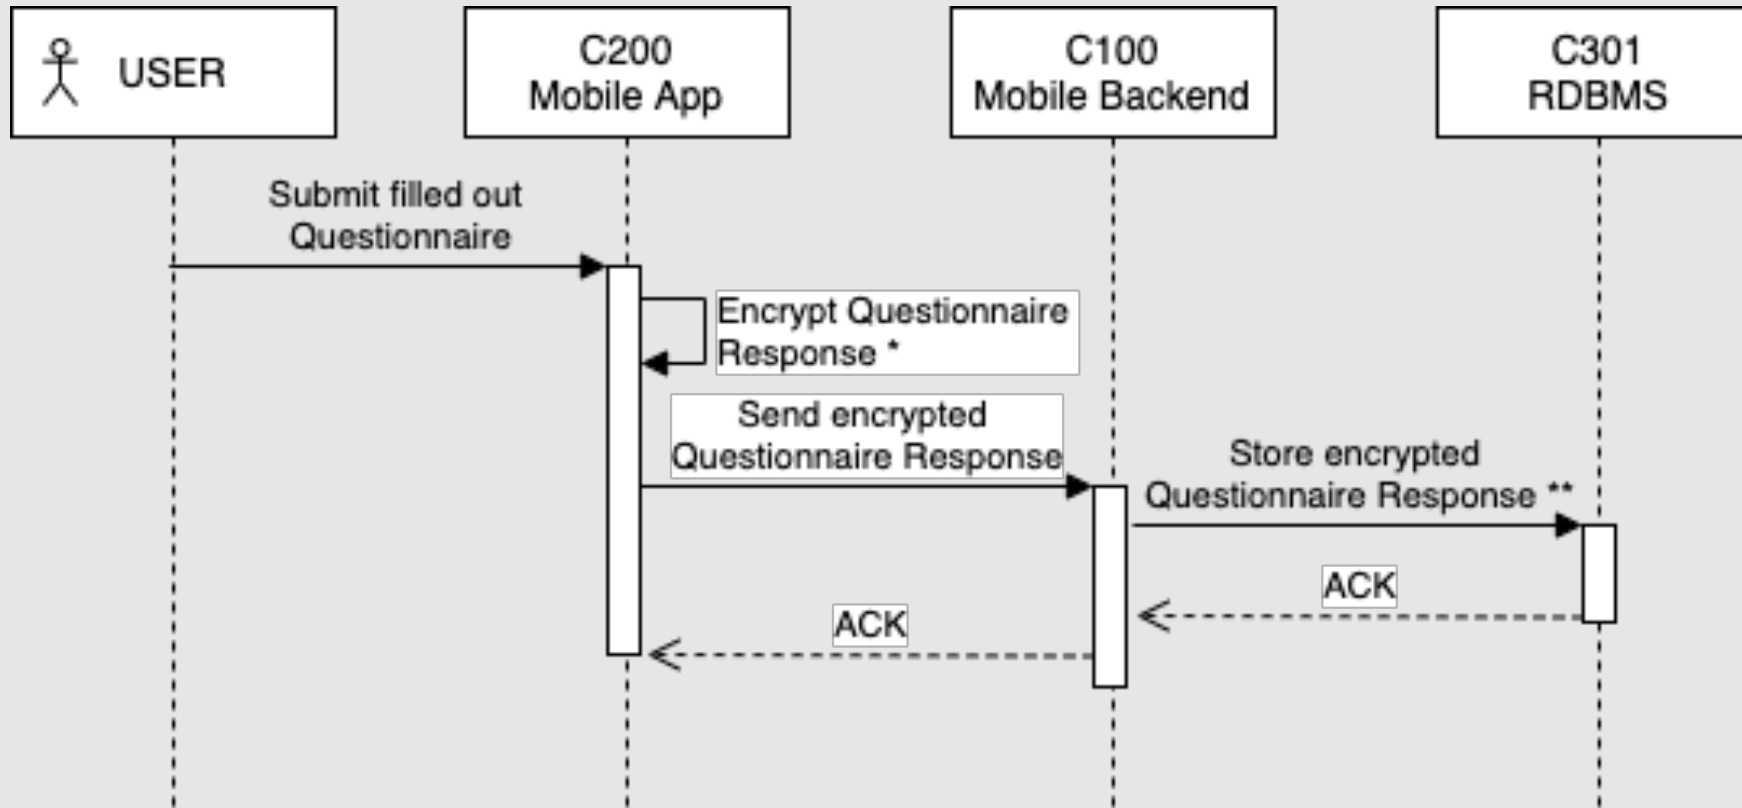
USER

C200
Mobile App

C100
Mobile Backend

C301
RDBMS

Submit filled out Questionnaire

Encrypt Questionnaire Response *

Send encrypted Questionnaire Response

Store encrypted Questionnaire Response **

ACK

ACK